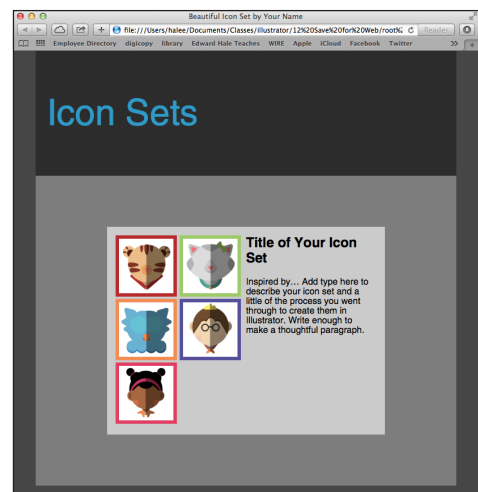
Beautiful Icon Set by Your Name

file:///Users/halee/Documents/Classes/illustrator/12%20Save%20for%20Web/root%

Reader

Employee Directory digicopy library Edward Hale Teaches WIRE Apple iCloud Facebook Twitter

Icon Sets

Title of Your Icon Set

Inspired by... Add type here to describe your icon set and a little of the process you went through to create them in Illustrator. Write enough to make a thoughtful paragraph.